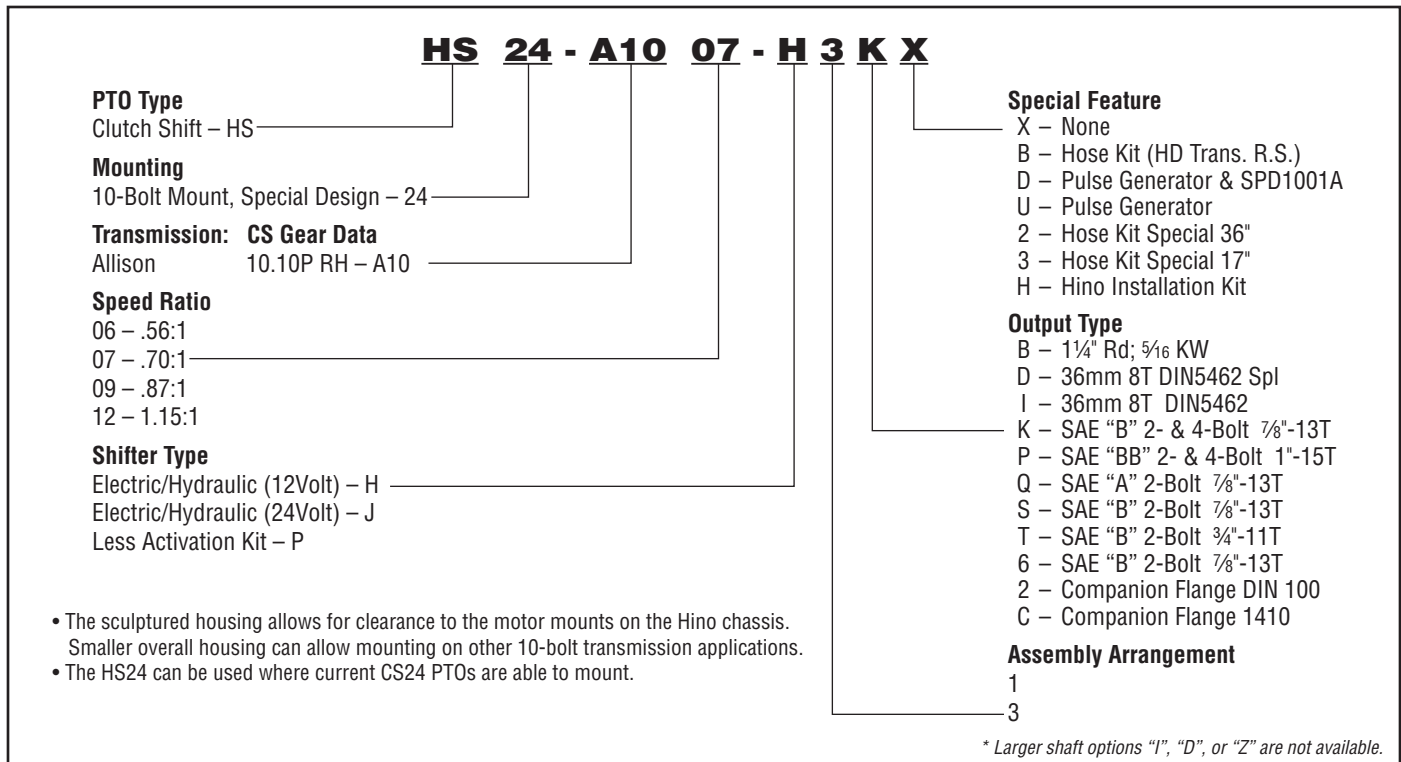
HS 24 - A10 07 - H 3 K X

**PTO Type**
Clutch Shift – HS

**Mounting**
10-Bolt Mount, Special Design – 24

**Transmission: CS Gear Data**
Allison 10.10P RH – A10

**Speed Ratio**
06 – .56:1
07 – .70:1
09 – .87:1
12 – 1.15:1

**Shifter Type**
Electric/Hydraulic (12Volt) – H
Electric/Hydraulic (24Volt) – J
Less Activation Kit – P

• The sculptured housing allows for clearance to the motor mounts on the Hino chassis. Smaller overall housing can allow mounting on other 10-bolt transmission applications.
• The HS24 can be used where current CS24 PTOs are able to mount.

**Special Feature**
X – None
B – Hose Kit (HD Trans. R.S.)
D – Pulse Generator & SPD1001A
U – Pulse Generator
2 – Hose Kit Special 36"
3 – Hose Kit Special 17"
H – Hino Installation Kit

**Output Type**
B – 1¼" Rd; 5⁄16 KW
D – 36mm 8T DIN5462 Spl
I – 36mm 8T DIN5462
K – SAE "B" 2- & 4-Bolt 7⁄8"-13T
P – SAE "BB" 2- & 4-Bolt 1"-15T
Q – SAE "A" 2-Bolt 7⁄8"-13T
S – SAE "B" 2-Bolt 7⁄8"-13T
T – SAE "B" 2-Bolt ¾"-11T
6 – SAE "B" 2-Bolt 7⁄8"-13T
2 – Companion Flange DIN 100
C – Companion Flange 1410

**Assembly Arrangement**
1
3

* Larger shaft options "I", "D", or "Z" are not available.